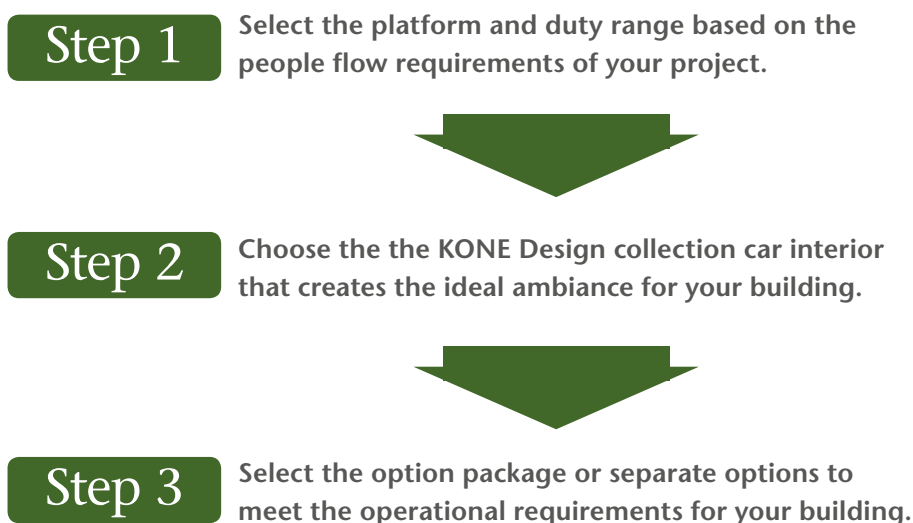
Step 1

Select the platform and duty range based on the people flow requirements of your project.

Step 2

Choose the the KONE Design collection car interior that creates the ideal ambiance for your building.

Step 3

Select the option package or separate options to meet the operational requirements for your building.